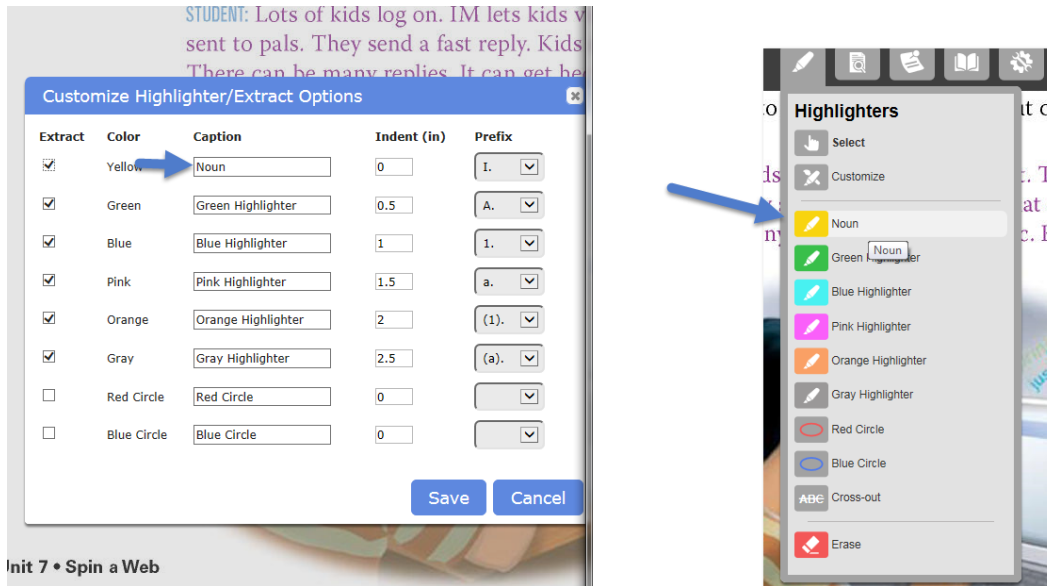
STUDENT: Lots of kids log on. IM lets kids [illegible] sent to pals. They send a fast reply. Kids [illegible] There can be many replies. It can get he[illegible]

Customize Highlighter/Extract Options

| Extract | Color | Caption | Indent (in) | Prefix |
|---|---|---|---|---|
| ☑ | Yellow | Noun | 0 | I. |
| ☑ | Green | Green Highlighter | 0.5 | A. |
| ☑ | Blue | Blue Highlighter | 1 | 1. |
| ☑ | Pink | Pink Highlighter | 1.5 | a. |
| ☑ | Orange | Orange Highlighter | 2 | (1). |
| ☑ | Gray | Gray Highlighter | 2.5 | (a). |
| ☐ | Red Circle | Red Circle | 0 | |
| ☐ | Blue Circle | Blue Circle | 0 | |

Save Cancel

Unit 7 • Spin a Web

Highlighters
Select
Customize
Noun
Noun
Green Highlighter
Blue Highlighter
Pink Highlighter
Orange Highlighter
Gray Highlighter
Red Circle
Blue Circle
ABC Cross-out
Erase